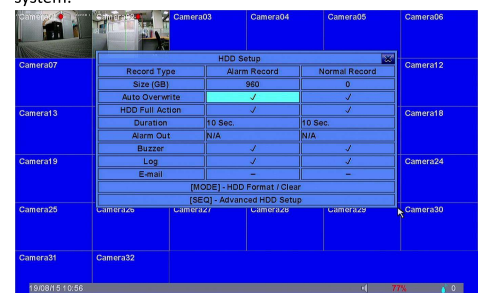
system.

Camera01 Camera02 Camera03 Camera04 Camera05 Camera06

Camera07 Camera12

Camera13 Camera18

Camera19 Camera24

Camera25 Camera26 Camera27 Camera28 Camera29 Camera30

Camera31 Camera32

HDD Setup

| Record Type | Alarm Record | Normal Record |
|---|---|---|
| Size (GB) | 960 | 0 |
| Auto Overwrite | ✓ | ✓ |
| HDD Full Action | ✓ | ✓ |
| Duration | 10 Sec. | 10 Sec. |
| Alarm Out | N/A | N/A |
| Buzzer | ✓ | ✓ |
| Log | ✓ | ✓ |
| E-mail | – | – |

[MODE] - HDD Format / Clear

[SEQ] - Advanced HDD Setup

19/08/15 10:56 77% 0